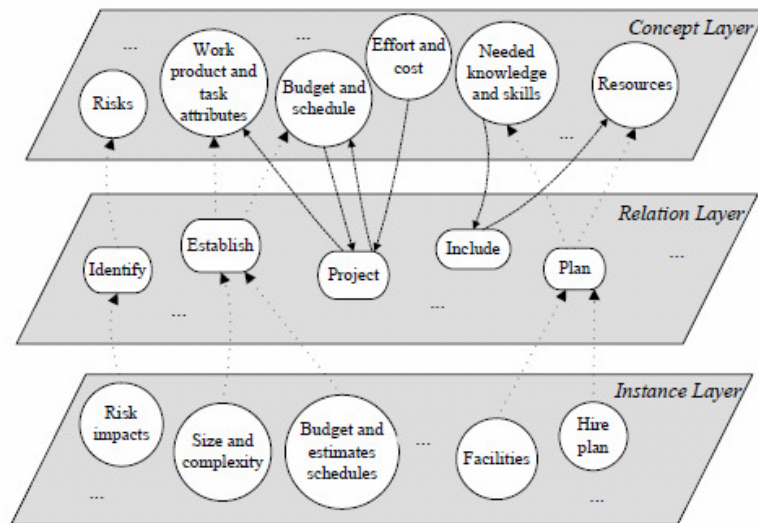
Concept Layer

...

Work product and task attributes

...

Effort and cost

Needed knowledge and skills

Risks

Budget and schedule

Resources

...

Relation Layer

Establish

Include

...

Identify

Project

Plan

...

...

Instance Layer

Risk impacts

Size and complexity

Budget and estimates schedules

...

Facilities

Hire plan

...

...